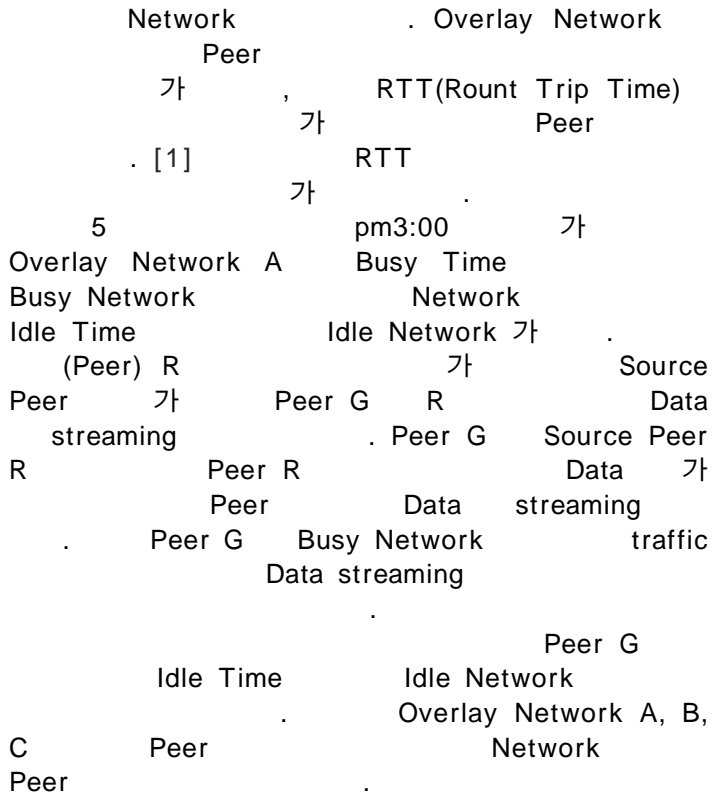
Network . Overlay Network
Peer
가 , RTT(Rount Trip Time)
가 Peer
. [1] RTT
가 .
5 pm3:00 가
Overlay Network A Busy Time
Busy Network Network
Idle Time Idle Network 가 .
(Peer) R 가 Source
Peer 가 Peer G R Data
streaming . Peer G Source Peer
R Peer R Data 가
Peer Data streaming
. Peer G Busy Network traffic
Data streaming
.
Peer G
Idle Time Idle Network
. Overlay Network A, B,
C Peer Network
Peer .